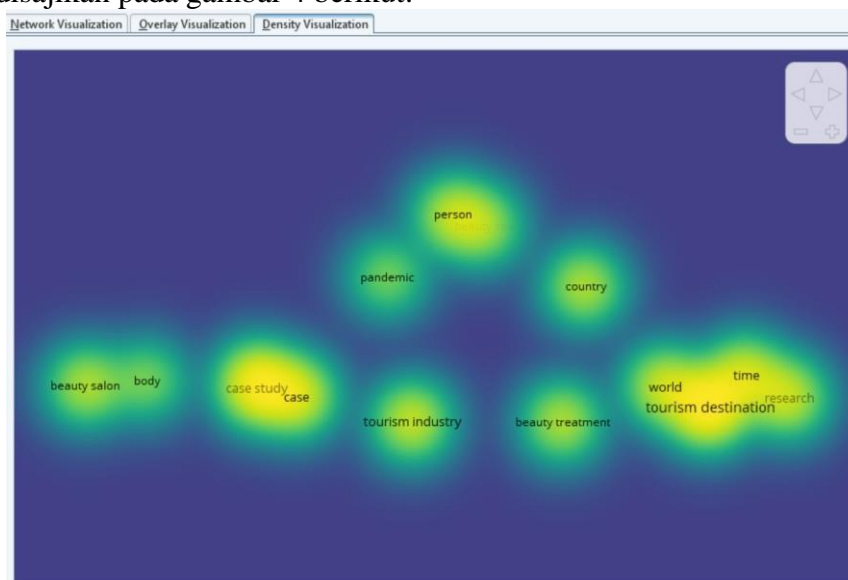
disajikan pada gambar 4 berikut:

Network Visualization | Overlay Visualization | Density Visualization

person

pandemic

country

beauty salon body

case study case

tourism industry

beauty treatment

world time

tourism destination research